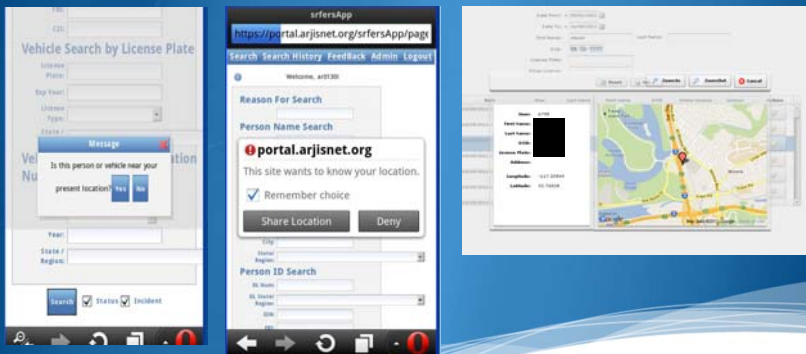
FBI:

CII:

Vehicle Search by License Plate

License Plate:

Exp Year:

License Type:

State /

Message

Is this person or vehicle near your present location?

Yes

No

Vehicle Identification Number

Year:

State / Region:

Search

Status

Incident

srfersApp

https://portal.arjisnet.org/srfersApp/page

Search

Search History

FeedBack

Admin

Logout

Welcome, ar0130l

Reason For Search

Person Name Search

portal.arjisnet.org

This site wants to know your location.

Remember choice

Share Location

Deny

City

State/ Region:

Person ID Search

DL Num:

DL State/ Region:

SSN:

Reset

Search

ZoomOut

Cancel

User:

First Name:

Last Name:

DOB:

License Plate:

Address:

Longitude:

Latitude: